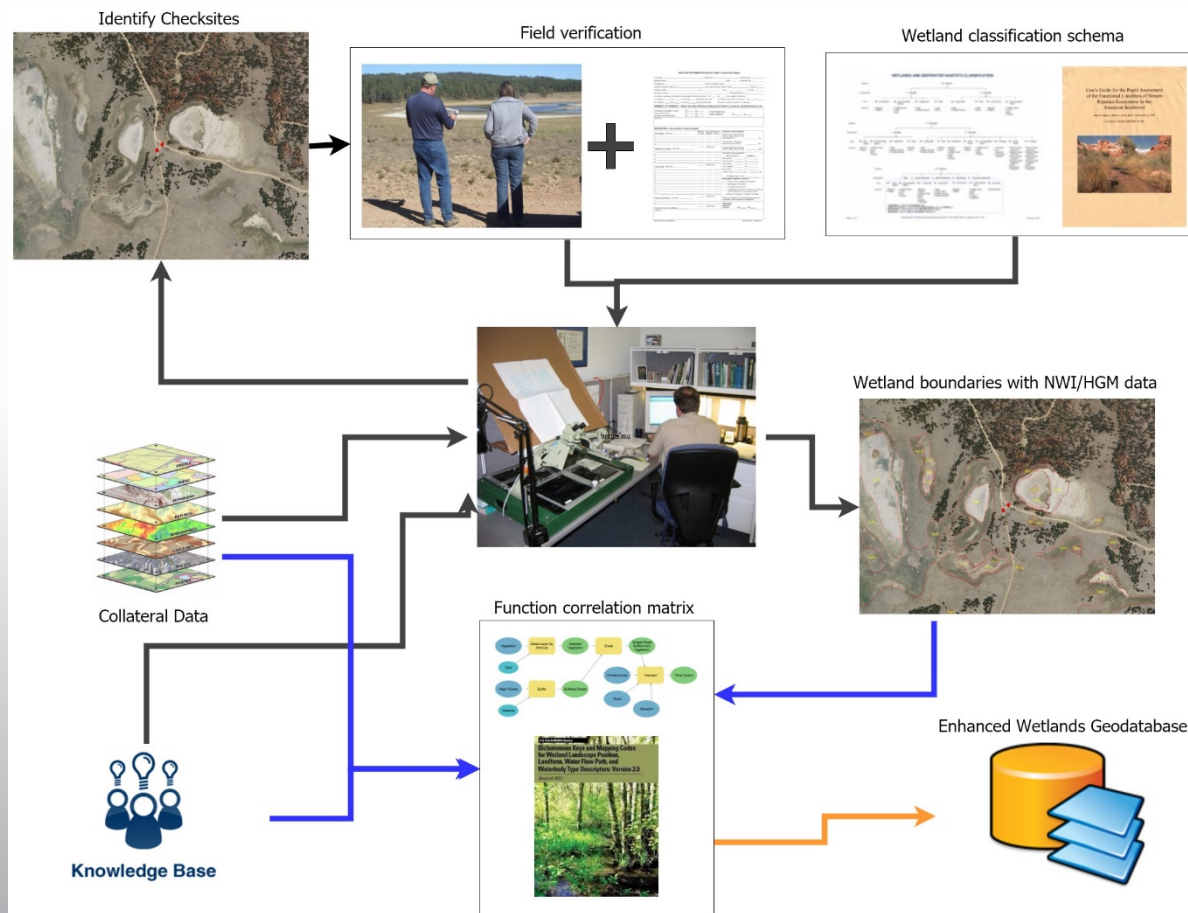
Identify Checksites

Field verification

Wetland classification schema

User's Guide for the Rapid Assessment of the Functional Condition of Stream-Riparian Ecosystems in the American Southwest

Wetland boundaries with NWI/HGM data

Collateral Data

Function correlation matrix

Dichotomous Keys and Mapping Codes for Wetland Landscape Position, Landform, Water Flow Path, and Waterbody Type Descriptors: Version 2.0

Enhanced Wetlands Geodatabase

Knowledge Base